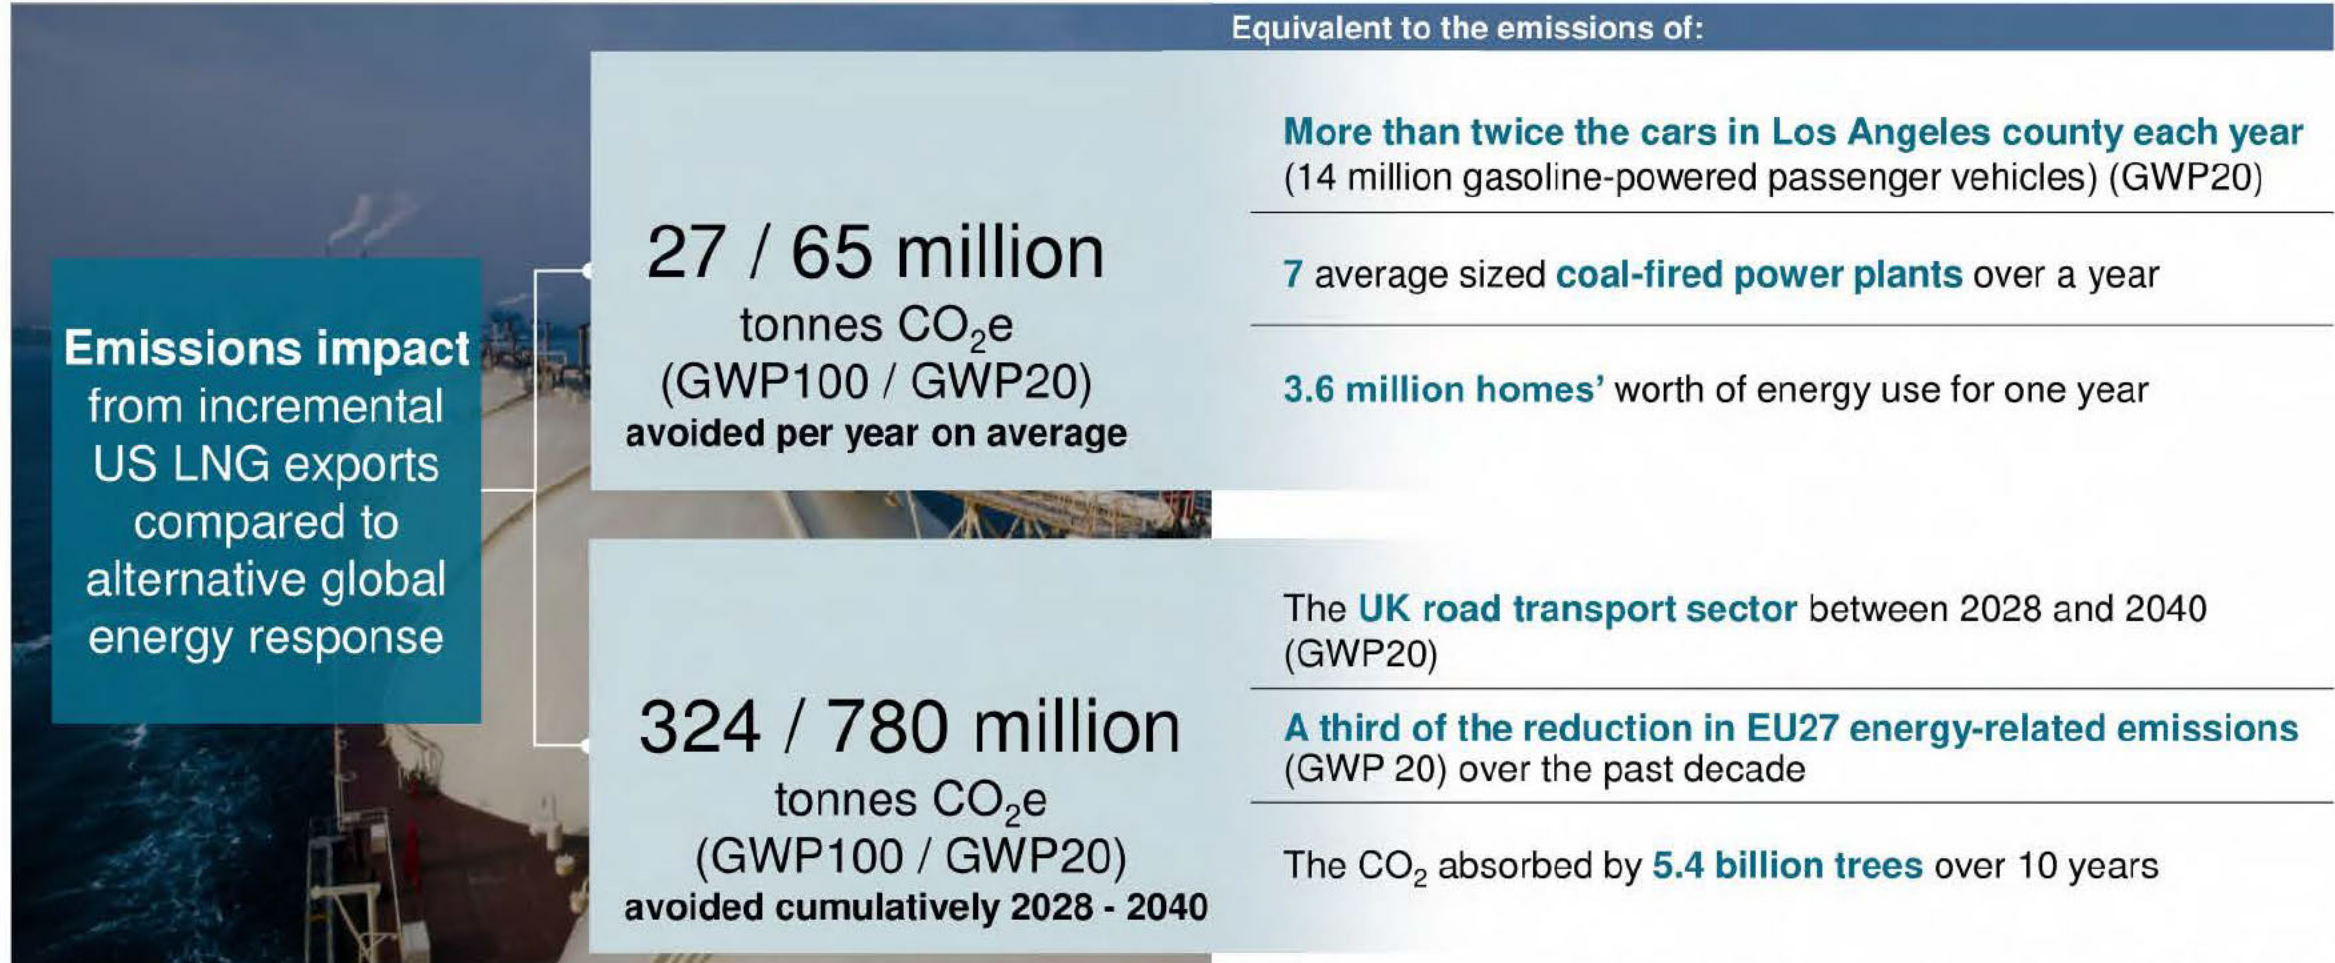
Emissions impact from incremental US LNG exports compared to alternative global energy response

27 / 65 million tonnes $CO_2e$ (GWP100 / GWP20) avoided per year on average

324 / 780 million tonnes $CO_2e$ (GWP100 / GWP20) avoided cumulatively 2028 - 2040

Equivalent to the emissions of:

More than twice the cars in Los Angeles county each year (14 million gasoline-powered passenger vehicles) (GWP20)

7 average sized coal-fired power plants over a year

3.6 million homes' worth of energy use for one year

The UK road transport sector between 2028 and 2040 (GWP20)

A third of the reduction in EU27 energy-related emissions (GWP 20) over the past decade

The $CO_2$ absorbed by 5.4 billion trees over 10 years